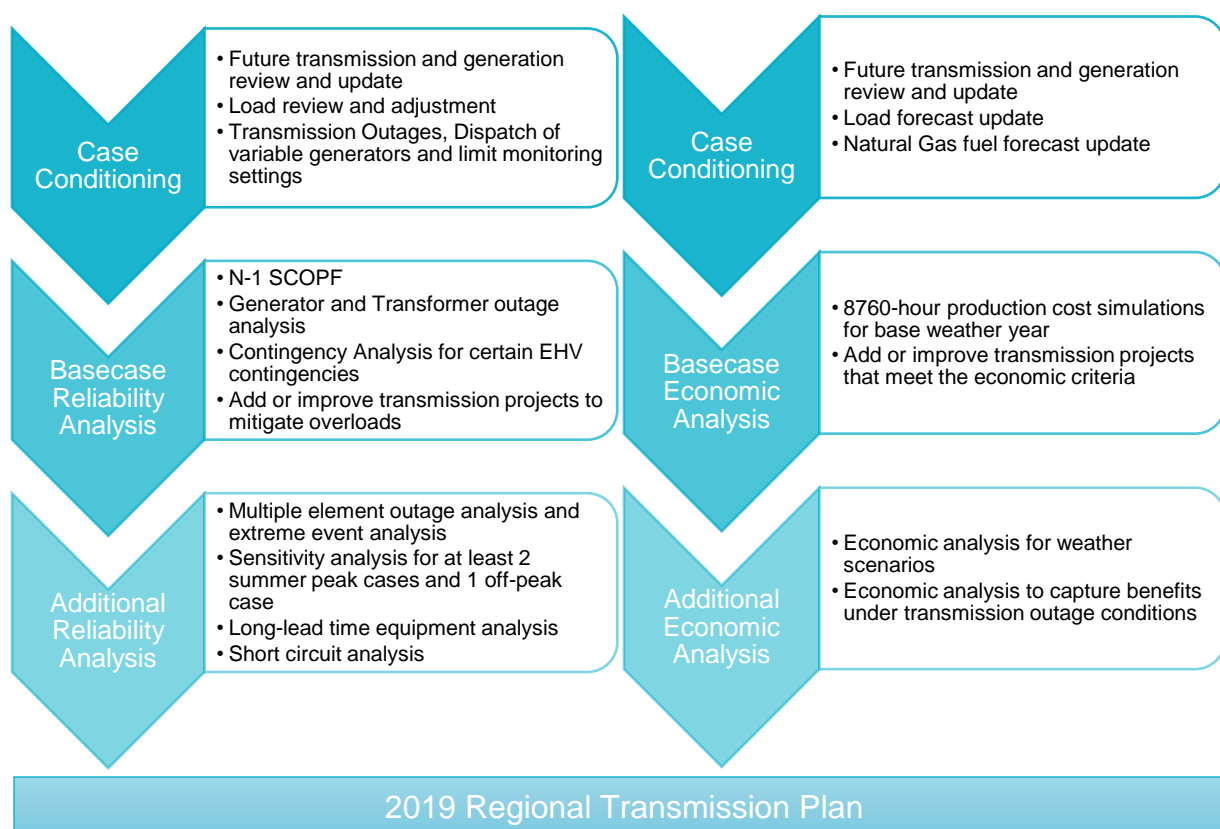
Case Conditioning

- Future transmission and generation review and update
- Load review and adjustment
- Transmission Outages, Dispatch of variable generators and limit monitoring settings

Basecase Reliability Analysis

- N-1 SCOPF
- Generator and Transformer outage analysis
- Contingency Analysis for certain EHV contingencies
- Add or improve transmission projects to mitigate overloads

Additional Reliability Analysis

- Multiple element outage analysis and extreme event analysis
- Sensitivity analysis for at least 2 summer peak cases and 1 off-peak case
- Long-lead time equipment analysis
- Short circuit analysis

Case Conditioning

- Future transmission and generation review and update
- Load forecast update
- Natural Gas fuel forecast update

Basecase Economic Analysis

- 8760-hour production cost simulations for base weather year
- Add or improve transmission projects that meet the economic criteria

Additional Economic Analysis

- Economic analysis for weather scenarios
- Economic analysis to capture benefits under transmission outage conditions

2019 Regional Transmission Plan